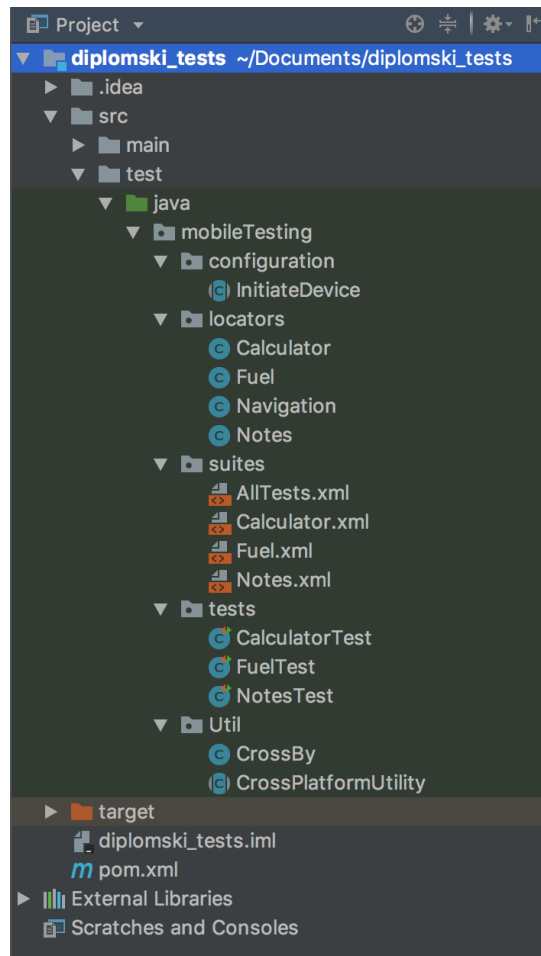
Project
diplomski_tests ~/Documents/diplomski_tests
.idea
src
main
test
java
mobileTesting
configuration
InitiateDevice
locators
Calculator
Fuel
Navigation
Notes
suites
AllTests.xml
Calculator.xml
Fuel.xml
Notes.xml
tests
CalculatorTest
FuelTest
NotesTest
Util
CrossBy
CrossPlatformUtility
target
diplomski_tests.iml
pom.xml
External Libraries
Scratches and Consoles